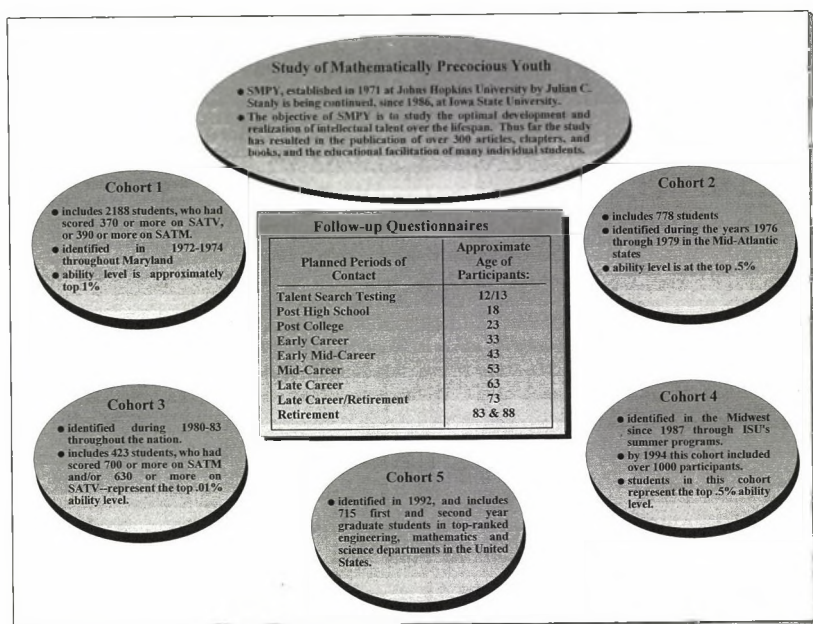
Study of Mathematically Precocious Youth

- SMPY, established in 1971 at Johns Hopkins University by Julian C. Stanly is being continued, since 1986, at Iowa State University.
- The objective of SMPY is to study the optimal development and realization of intellectual talent over the lifespan. Thus far the study has resulted in the publication of over 300 articles, chapters, and books, and the educational facilitation of many individual students.

Cohort 1

- includes 2188 students, who had scored 370 or more on SATV, or 390 or more on SATM.
- identified in 1972-1974 throughout Maryland
- ability level is approximately top 1%

Follow-up Questionnaires

| Planned Periods of Contact | Approximate Age of Participants: |
|---|---|
| Talent Search Testing | 12/13 |
| Post High School | 18 |
| Post College | 23 |
| Early Career | 33 |
| Early Mid-Career | 43 |
| Mid-Career | 53 |
| Late Career | 63 |
| Late Career/Retirement | 73 |
| Retirement | 83 & 88 |

Cohort 2

- includes 778 students
- identified during the years 1976 through 1979 in the Mid-Atlantic states
- ability level is at the top .5%

Cohort 3

- identified during 1980-83 throughout the nation.
- includes 423 students, who had scored 700 or more on SATM and/or 630 or more on SATV--represent the top .01% ability level.

Cohort 4

- identified in the Midwest since 1987 through ISU's summer programs.
- by 1994 this cohort included over 1000 participants.
- students in this cohort represent the top .5% ability level.

Cohort 5

- identified in 1992, and includes 715 first and second year graduate students in top-ranked engineering, mathematics and science departments in the United States.